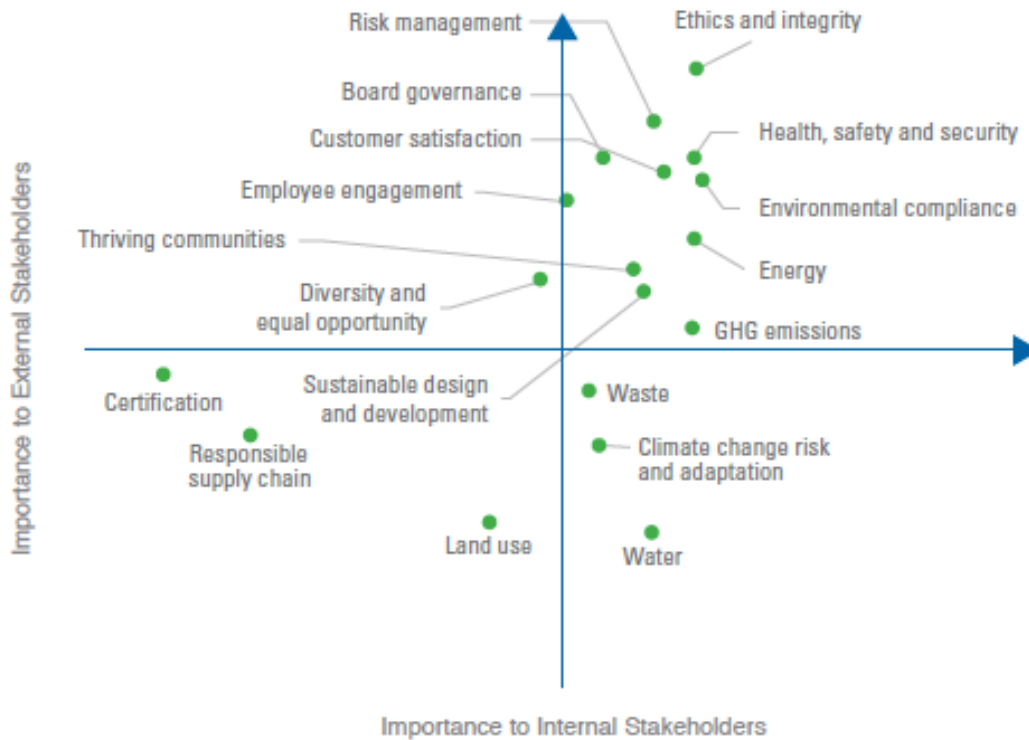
Risk management
Ethics and integrity
Board governance
Customer satisfaction
Health, safety and security
Employee engagement
Environmental compliance
Thriving communities
Energy
Diversity and equal opportunity
GHG emissions
Certification
Sustainable design and development
Waste
Responsible supply chain
Climate change risk and adaptation
Land use
Water
Importance to External Stakeholders
Importance to Internal Stakeholders